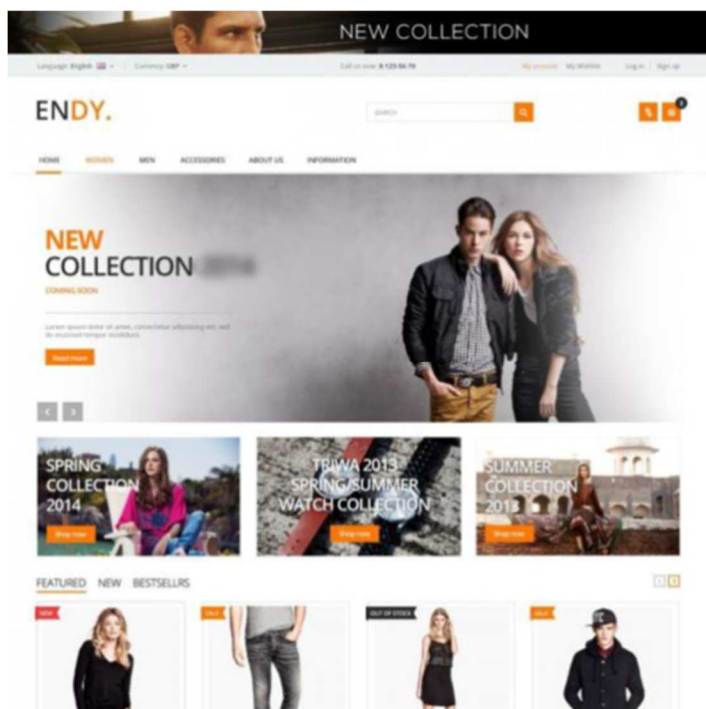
NEW COLLECTION

Language: English | Currency: GBP | Call us now: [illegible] | My account | My Wishlist | Log in | Sign up

ENDY.

SEARCH

HOME | WOMEN | MEN | ACCESSORIES | ABOUT US | INFORMATION

NEW
COLLECTION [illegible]
COMING SOON

Lorem ipsum dolor sit amet, consectetur adipisicing elit, sed do eiusmod tempor incididunt.

Read more

SPRING COLLECTION 2014
Shop now

TRIWA 2013 SPRING/SUMMER WATCH COLLECTION
Shop now

SUMMER COLLECTION 2013
Shop now

FEATURED | NEW | BESTSELLRS

NEW
SALE
OUT OF STOCK
SALE